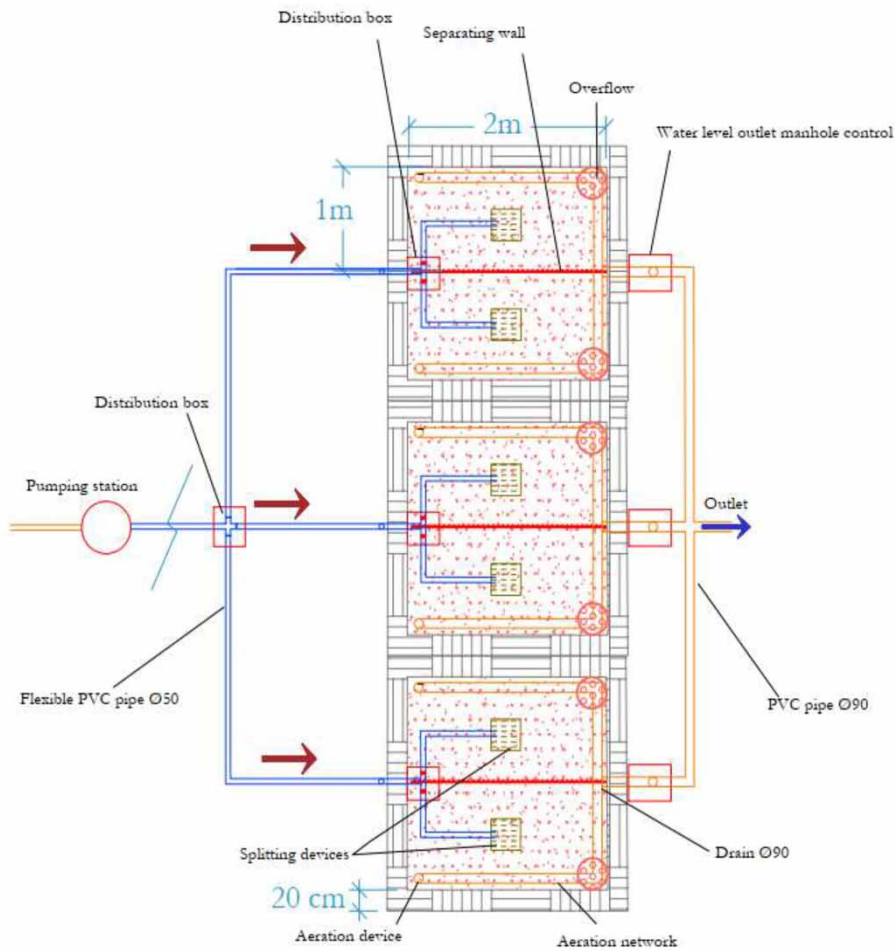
Distribution box

Separating wall

Overflow

2m

Water level outlet manhole control

1m

Distribution box

Pumping station

Outlet

Flexible PVC pipe Ø50

PVC pipe Ø90

Splitting devices

Drain Ø90

20 cm

Aeration device

Aeration network